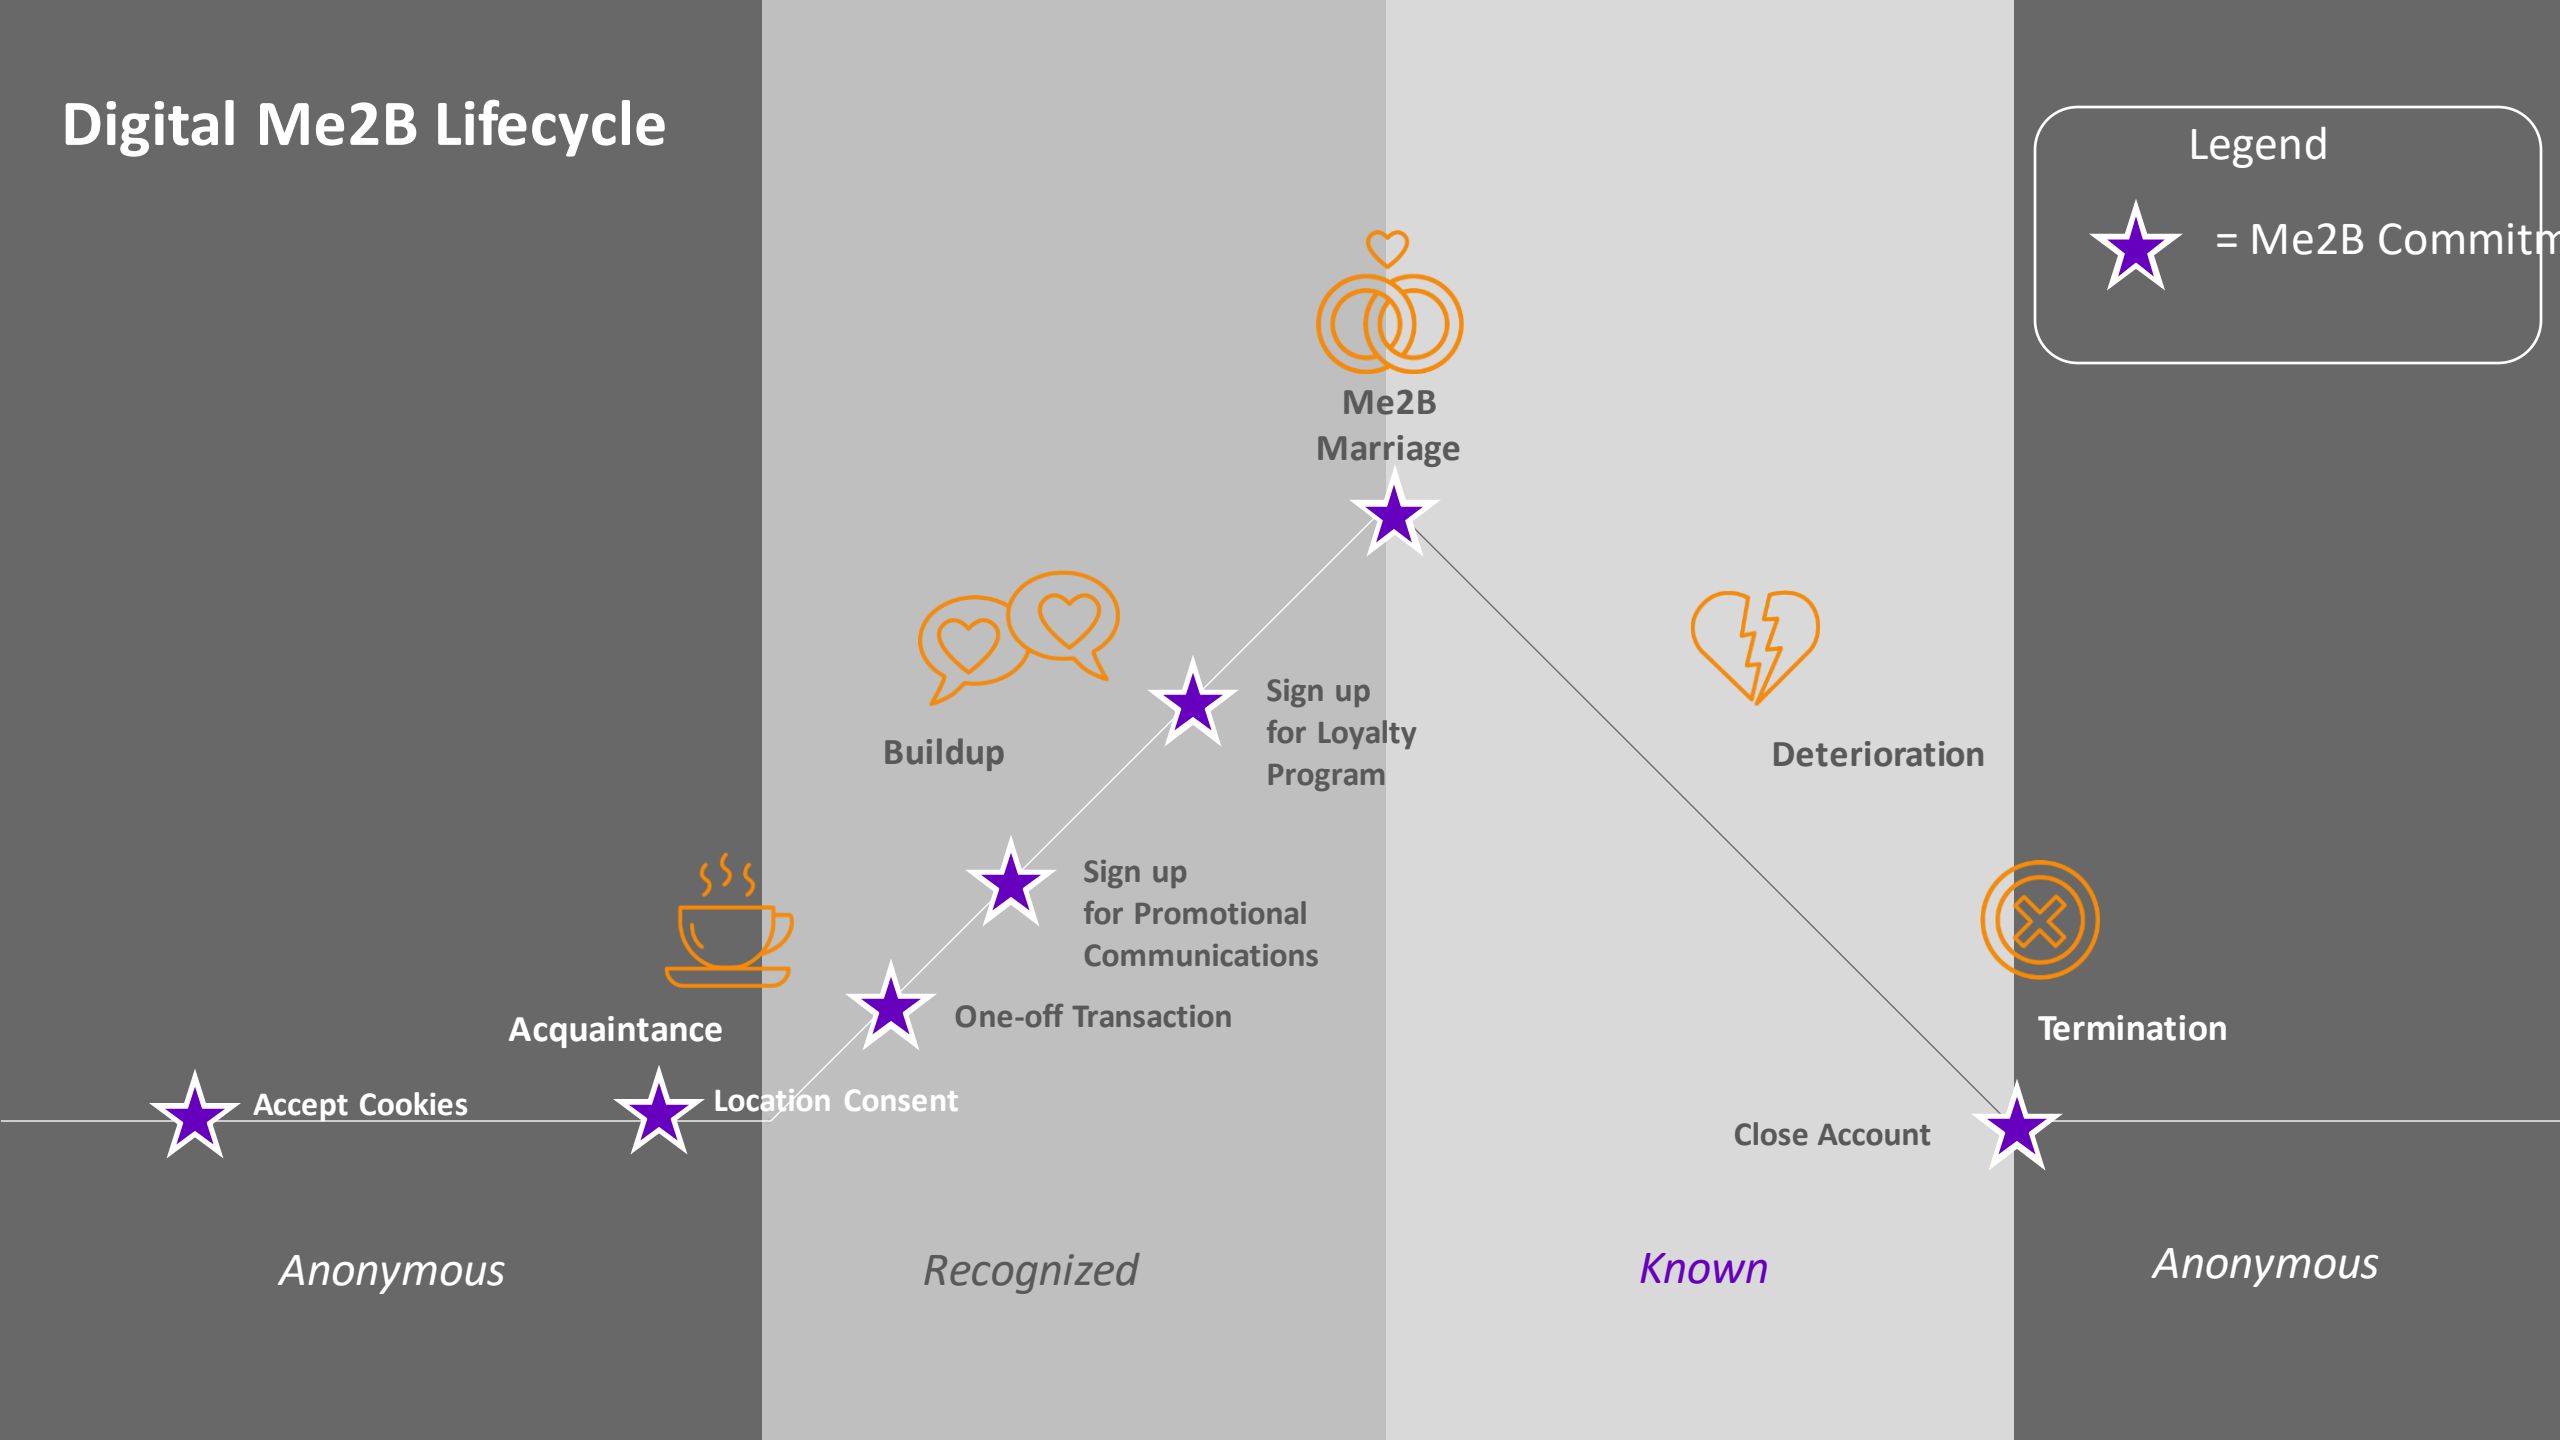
Digital Me2B Lifecycle

Legend

= Me2B Commitm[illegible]

Me2B Marriage

Buildup

Sign up for Loyalty Program

Deterioration

Sign up for Promotional Communications

Acquaintance

One-off Transaction

Termination

Accept Cookies

Location Consent

Close Account

Anonymous

Recognized

Known

Anonymous